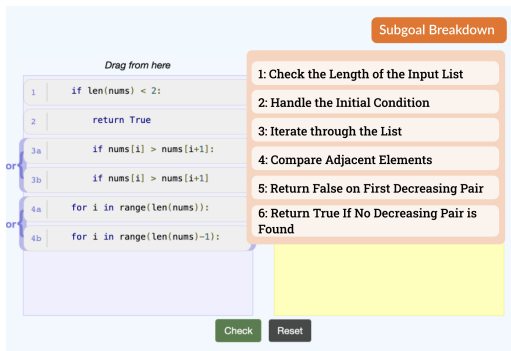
Subgoal Breakdown

Drag from here

1 if len(nums) < 2:

2 return True

or 3a if nums[i] > nums[i+1]:

3b if nums[i] > nums[i+1]

or 4a for i in range(len(nums)):

4b for i in range(len(nums)-1):

1: Check the Length of the Input List

2: Handle the Initial Condition

3: Iterate through the List

4: Compare Adjacent Elements

5: Return False on First Decreasing Pair

6: Return True If No Decreasing Pair is Found

Check Reset